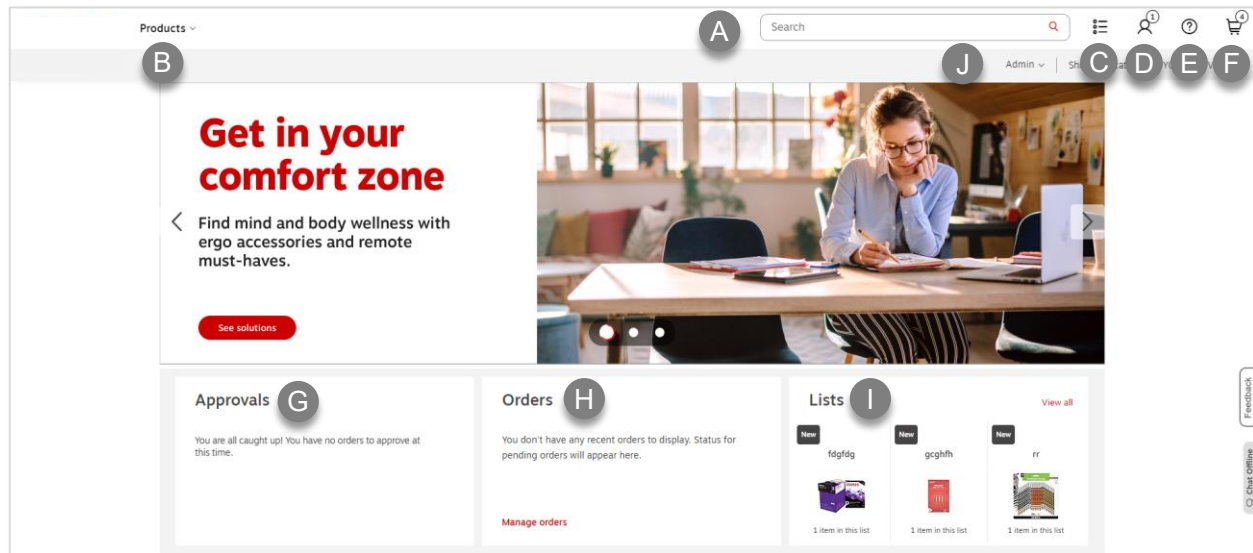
Products

Search

A B C D E F J

Admin | Sh

Get in your comfort zone

Find mind and body wellness with ergo accessories and remote must-haves.

See solutions

Approvals G

You are all caught up! You have no orders to approve at this time.

Orders H

You don't have any recent orders to display. Status for pending orders will appear here.

Manage orders

Lists I

View all

New
fdgfdg
1 item in this list

New
gcghfh
1 item in this list

New
rr
1 item in this list

Feedback

Chat Offline